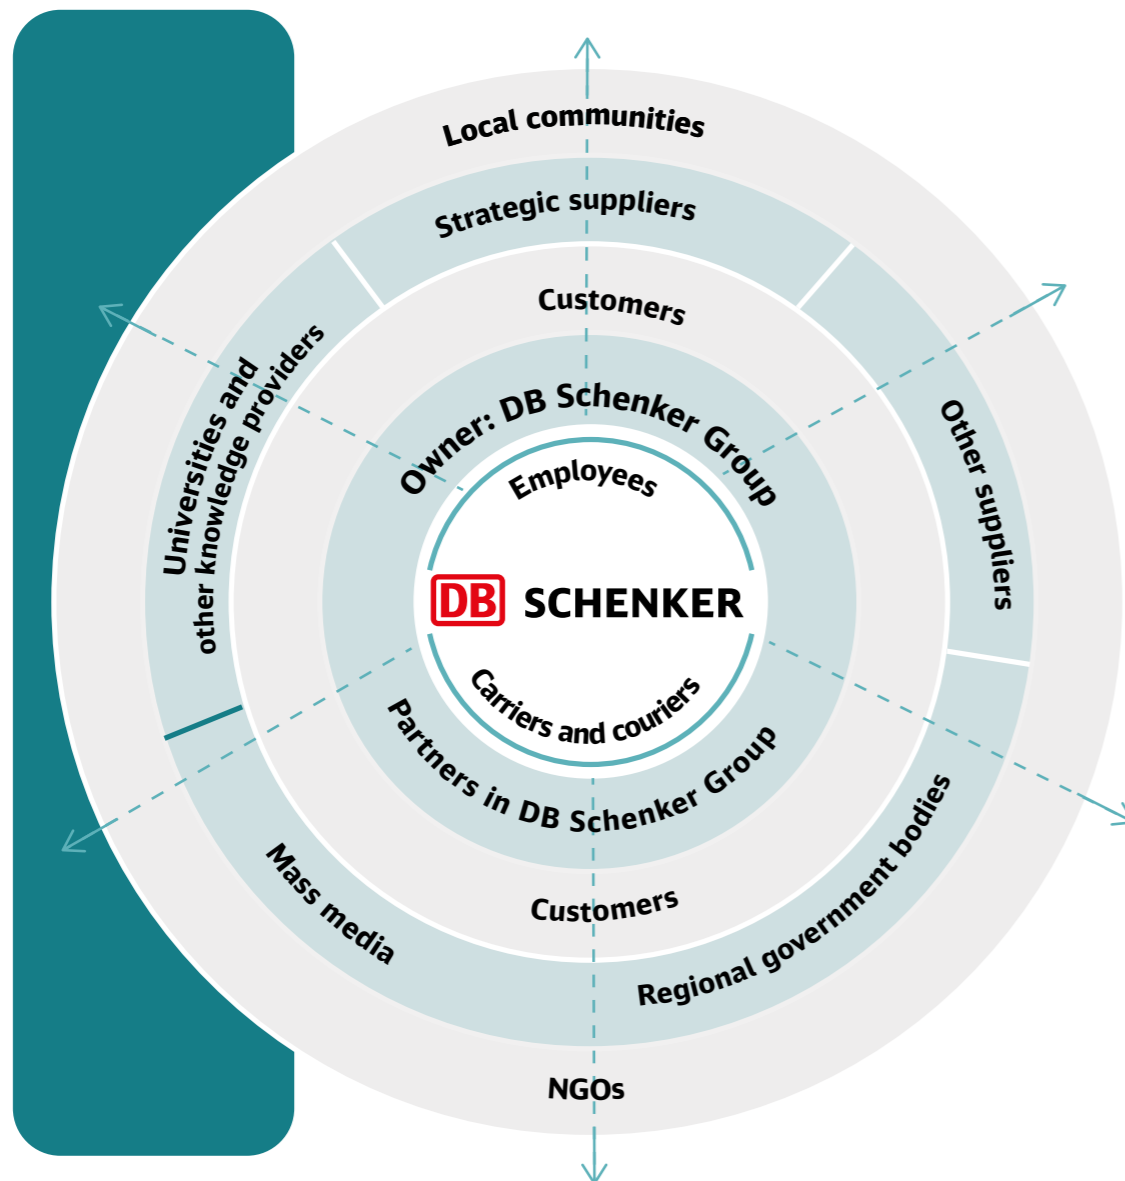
Local communities

Strategic suppliers

Universities and other knowledge providers

Other suppliers

Customers

Owner: DB Schenker Group

Employees

DB SCHENKER

Carriers and couriers

Partners in DB Schenker Group

Customers

Mass media

Regional government bodies

NGOs